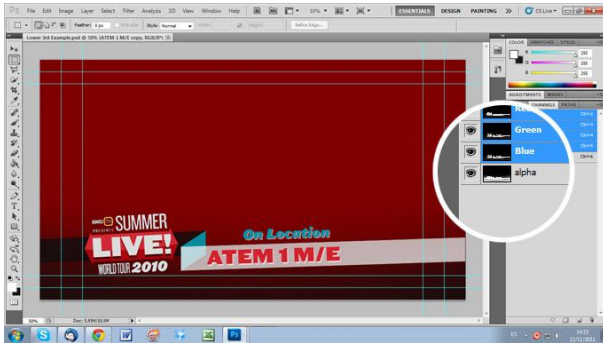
Ps File Edit Image Layer Select Filter Analysis 3D View Window Help

ESSENTIALS DESIGN PAINTING » CS Live

Feather: 0 px Anti-alias Style: Normal Width: Height: Refine Edge...

Lower 3rd Example.psd @ 50% (ATEM 1 M/E copy, RGB/8*)

COLOR SWATCHES STYLES

R 255
G 255
B 255

ADJUSTMENTS MASKS

CHANNELS PATHS

Red Ctrl+3
Green Ctrl+4
Blue Ctrl+5
alpha Ctrl+6

SUMMER
LIVE!
WORLD TOUR 2010

On Location
ATEM 1 M/E

50% Doc: 5.93M/10.5M

ES 19:55 22/12/2011